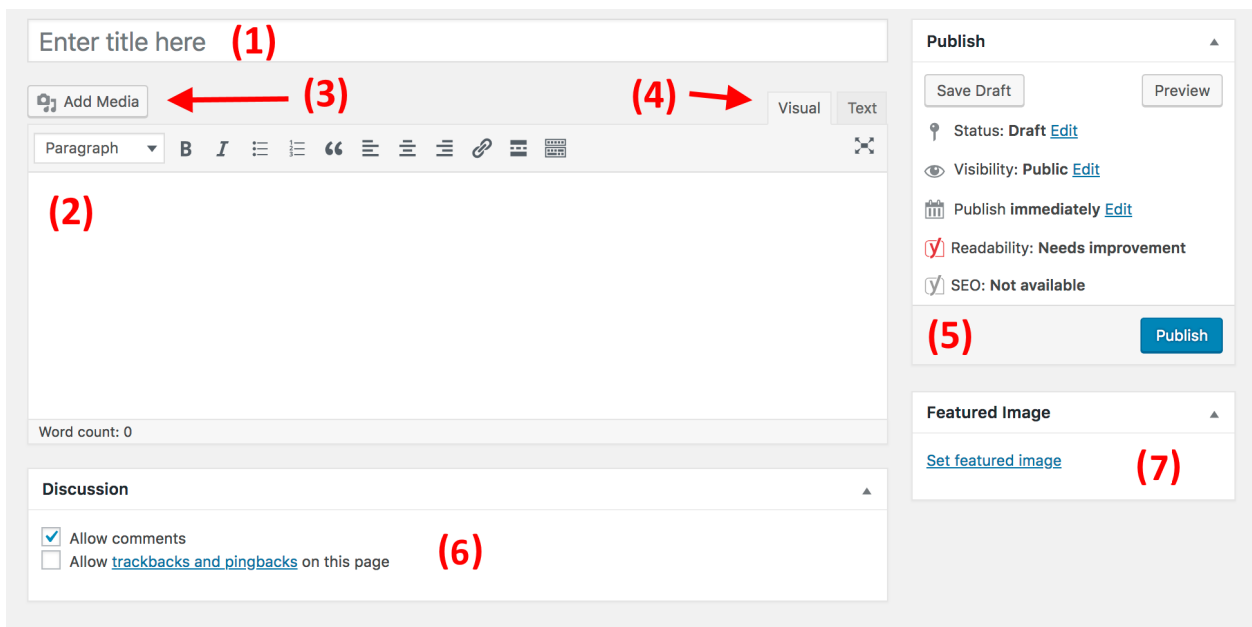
Enter title here (1)

Add Media (3)

(4) Visual Text

Paragraph

(2)

Word count: 0

Discussion

Allow comments
Allow trackbacks and pingbacks on this page (6)

Publish

Save Draft Preview

Status: Draft Edit

Visibility: Public Edit

Publish immediately Edit

Readability: Needs improvement

SEO: Not available

(5) Publish

Featured Image

Set featured image (7)